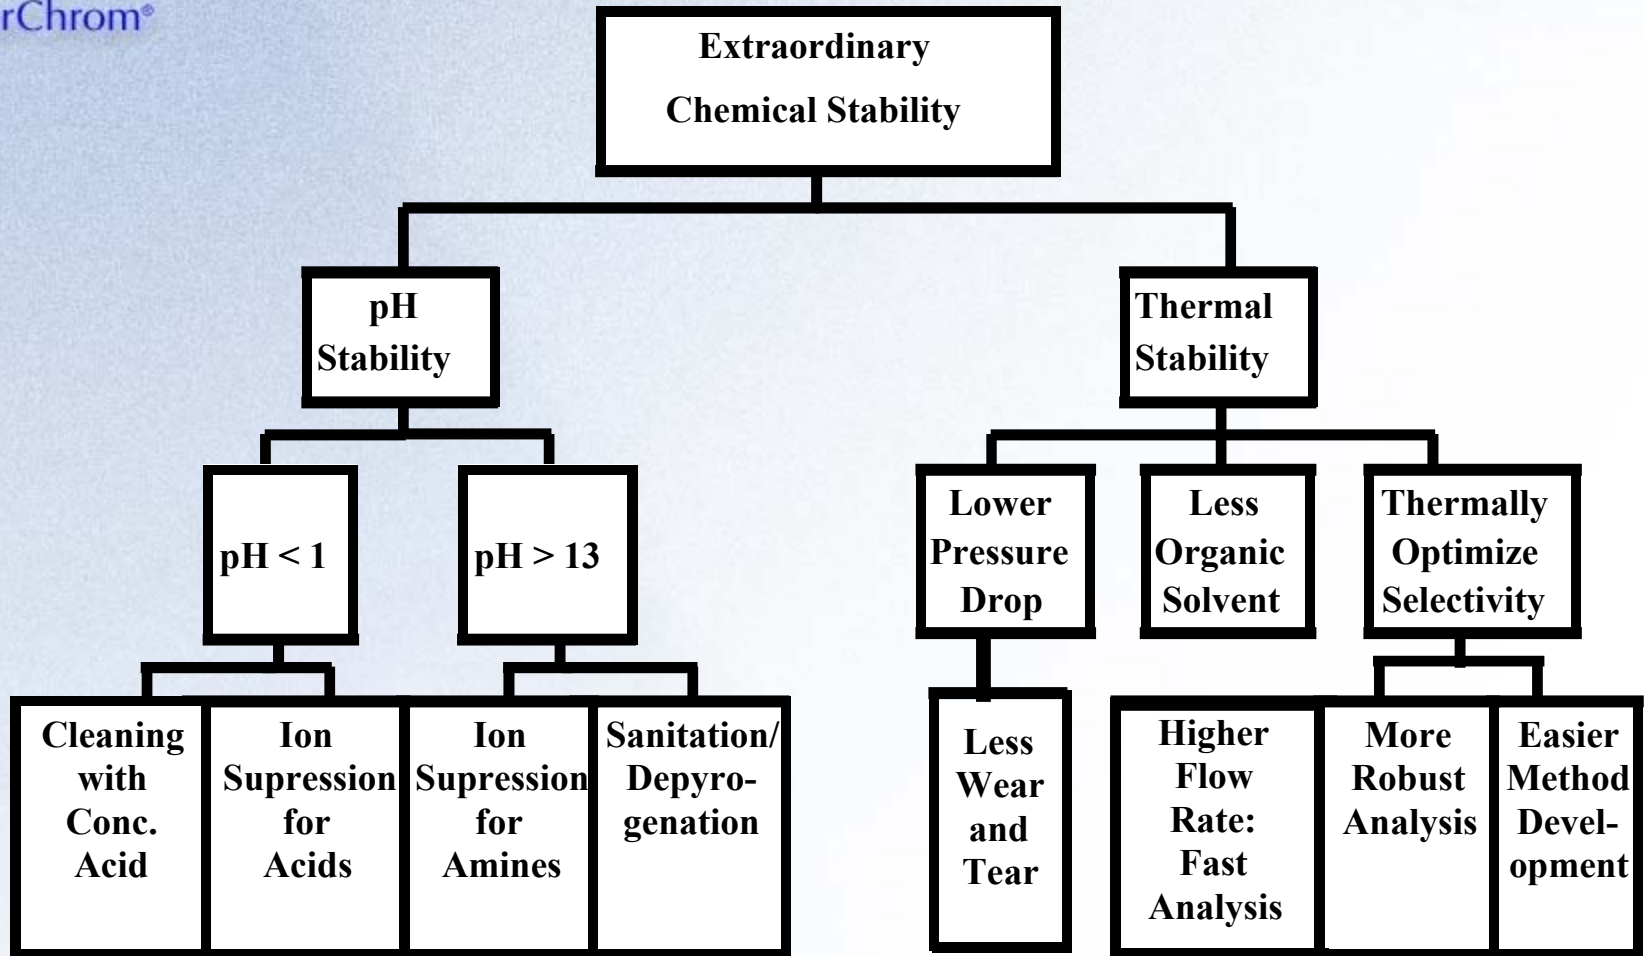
rChrom®

Extraordinary Chemical Stability

pH Stability

Thermal Stability

pH < 1

pH > 13

Lower Pressure Drop

Less Organic Solvent

Thermally Optimize Selectivity

Cleaning with Conc. Acid

Ion Supression for Acids

Ion Supression for Amines

Sanitation/ Depyrogenation

Less Wear and Tear

Higher Flow Rate: Fast Analysis

More Robust Analysis

Easier Method Development